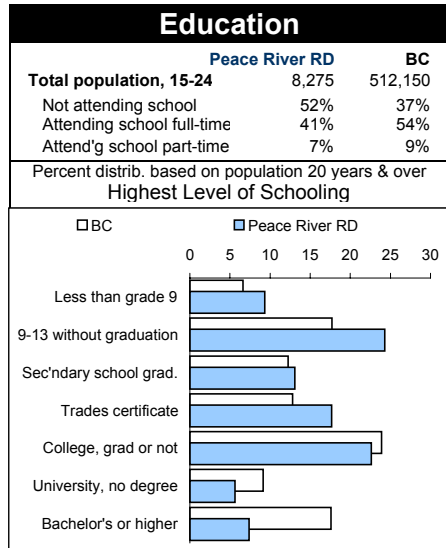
Education

| | Peace River RD | BC |
|---|---|---|
| Total population, 15-24 | 8,275 | 512,150 |
| Not attending school | 52% | 37% |
| Attending school full-time | 41% | 54% |
| Attend'g school part-time | 7% | 9% |

Percent distrib. based on population 20 years & over
Highest Level of Schooling

BC
Peace River RD

0 5 10 15 20 25 30

Less than grade 9
9-13 without graduation
Sec'ndary school grad.
Trades certificate
College, grad or not
University, no degree
Bachelor's or higher